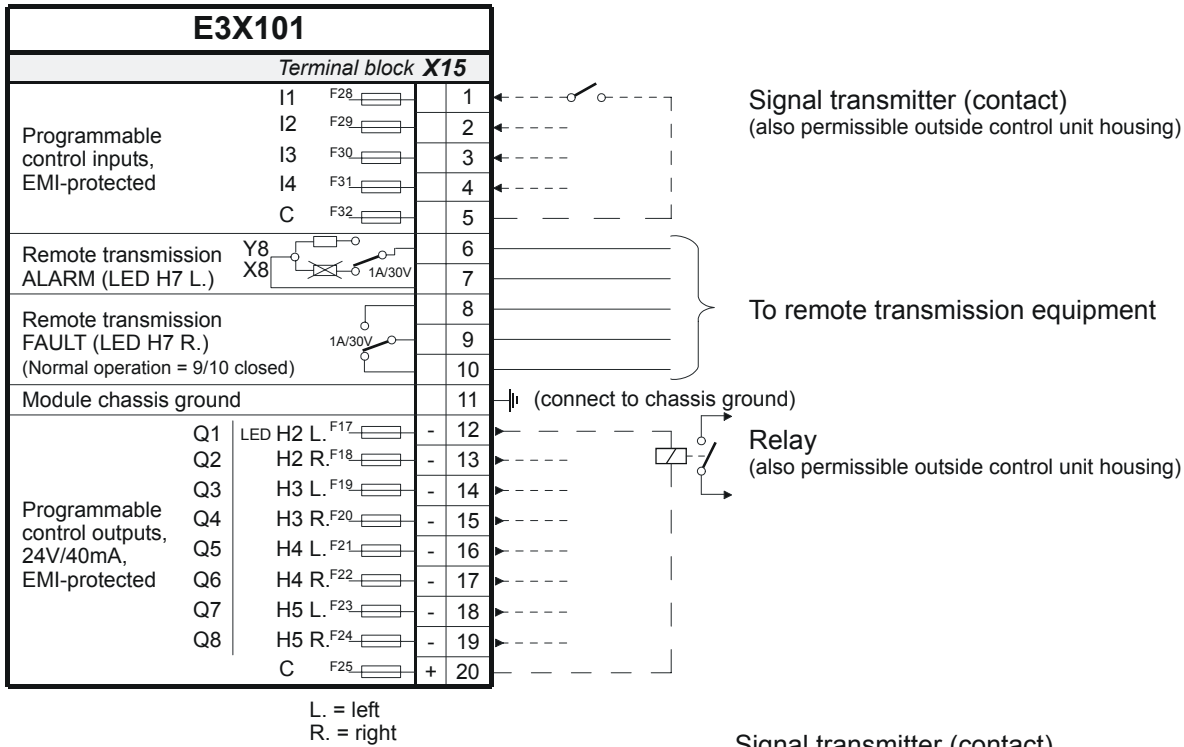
E3X101

Terminal block X15

Programmable control inputs, EMI-protected

I1 F28 1
I2 F29 2
I3 F30 3
I4 F31 4
C F32 5

Signal transmitter (contact)
(also permissible outside control unit housing)

Remote transmission ALARM (LED H7 L.)
Y8
X8
1A/30V
6
7

Remote transmission FAULT (LED H7 R.)
(Normal operation = 9/10 closed)
1A/30V
8
9
10

To remote transmission equipment

Module chassis ground 11 (connect to chassis ground)

Programmable control outputs, 24V/40mA, EMI-protected

| | | | |
|---|---|---|---|
| Q1 | LED H2 L. F17 | - | 12 |
| Q2 | H2 R. F18 | - | 13 |
| Q3 | H3 L. F19 | - | 14 |
| Q4 | H3 R. F20 | - | 15 |
| Q5 | H4 L. F21 | - | 16 |
| Q6 | H4 R. F22 | - | 17 |
| Q7 | H5 L. F23 | - | 18 |
| Q8 | H5 R. F24 | - | 19 |
| C | F25 | + | 20 |

Relay
(also permissible outside control unit housing)

L. = left
R. = right

Signal transmitter (contact)